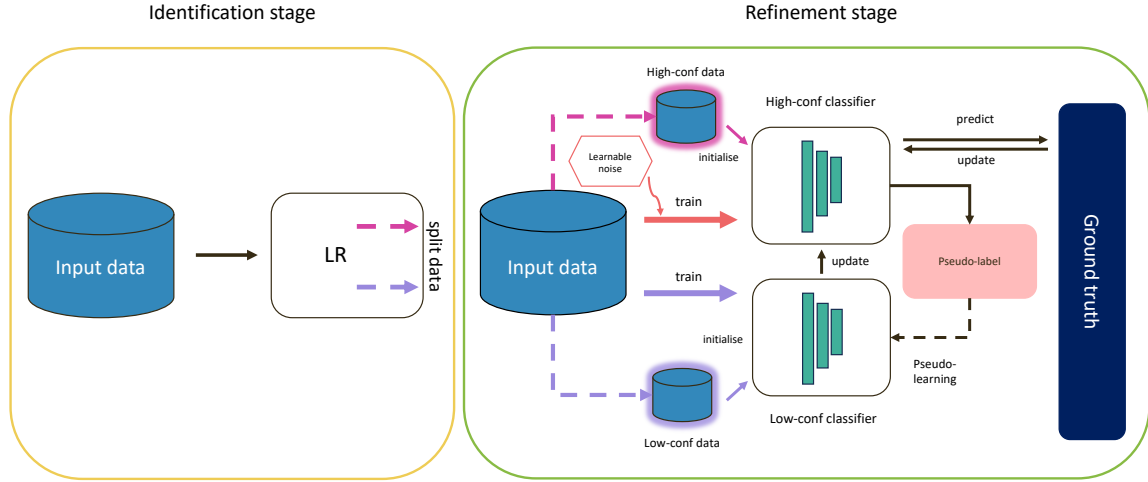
Identification stage

Input data

LR

split data

Refinement stage

High-conf data

High-conf classifier

Learnable noise

initialise

predict

update

train

Input data

Pseudo-label

update

train

Ground truth

initialise

Pseudo-learning

Low-conf data

Low-conf classifier